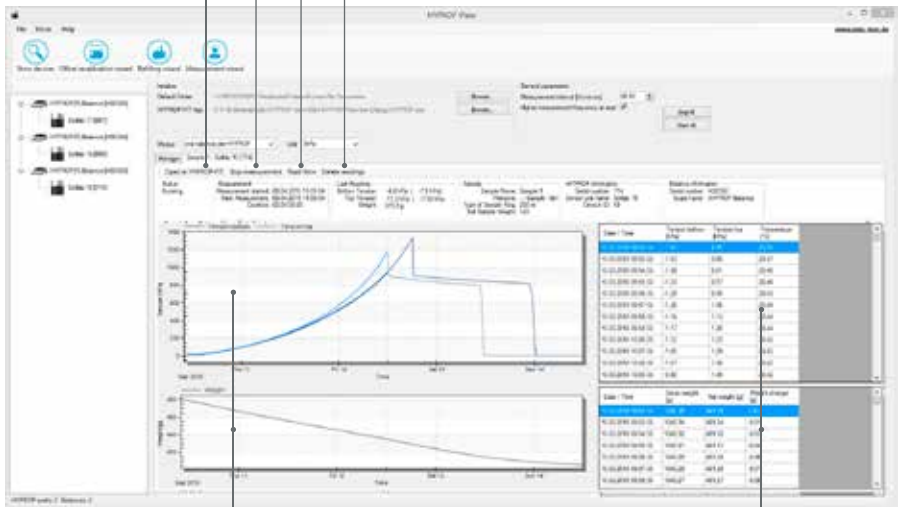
HYPROP View

File Device Help

www.ums-muc.de

Scan devices Offline recalibration wizard Refilling wizard Measurement wizard

HYPROP/DS Balance [H00000]
Tensio 1 [0001]
HYPROP/DS Balance [H00000]
Tensio 1[0000]
HYPROP/DS Balance [H00000]
Tensio 1[0710]

Initialize
Default folder:
HYPROP/FIT log:

Browse...
Browse...

General parameters
Measurement interval [hh:mm:ss]: 00:10
Higher measurement frequency at start: ☑

Stop All
Start All

Device: Unit: kPa

Manager Tensiometer

Open in HYPROP-FIT Stop measurement Read Now Delete readings

Status
Running

Measurement
Measurement started: 08.04.2015 15:03:04
Start Measurement: 08.04.2015 15:59:54
Duration: 00:00:00:00

Last Reading
Bottom Tension: -8.20 kPa | -7.8 kPa
Top Tension: -11.2 kPa | -17.0 kPa
Weight: 913.9 g

Sample
Sample Name: Sample 5
Remarks: Sample 001
Type of Sample Ring: 250 ml
Soil Sample Weight: 143

HYPROP information
Serial number: 174
Sensor unit name: Tensio 10
Device ID: 18

Balance information
Serial number: H00000
Scale name: HYPROP Balance

Tension bottom Tension top

Tension [kPa]

Time

Weight

Weight [g]

Time

| Date / Time | Tension bottom [kPa] | Tension top [kPa] | Temperature [°C] |
|---|---|---|---|
| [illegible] | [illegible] | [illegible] | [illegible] |

| Date / Time | Gross weight [g] | Net weight [g] | Weight change [g] |
|---|---|---|---|
| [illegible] | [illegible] | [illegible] | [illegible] |

HYPROP units: 3 Balances: 3